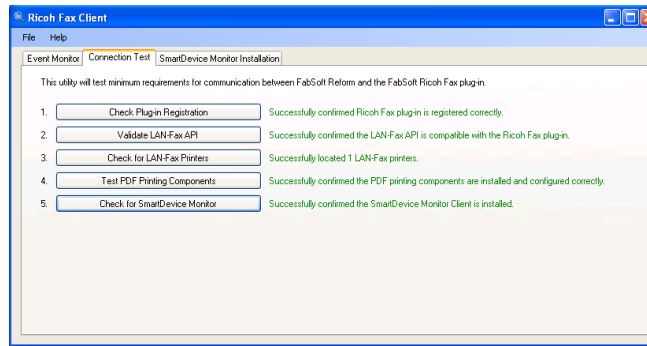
Ricoh Fax Client

File Help

Event Monitor | Connection Test | SmartDevice Monitor Installation

This utility will test minimum requirements for communication between FabSoft Reform and the FabSoft Ricoh Fax plug-in.

1. Check Plug-in Registration — Successfully confirmed Ricoh Fax plug-in is registered correctly.

2. Validate LAN-Fax API — Successfully confirmed the LAN-Fax API is compatible with the Ricoh Fax plug-in.

3. Check for LAN-Fax Printers — Successfully located 1 LAN-Fax printers.

4. Test PDF Printing Components — Successfully confirmed the PDF printing components are installed and configured correctly.

5. Check for SmartDevice Monitor — Successfully confirmed the SmartDevice Monitor Client is installed.